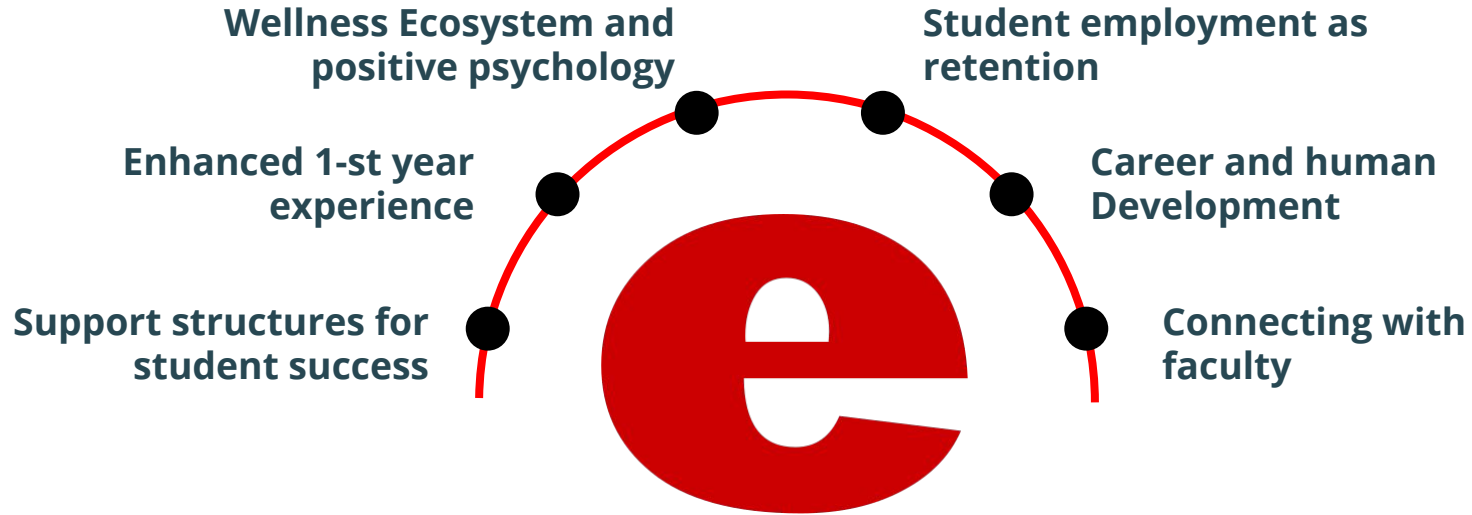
Wellness Ecosystem and positive psychology

Student employment as retention

Enhanced 1-st year experience

Career and human Development

Support structures for student success

Connecting with faculty

e